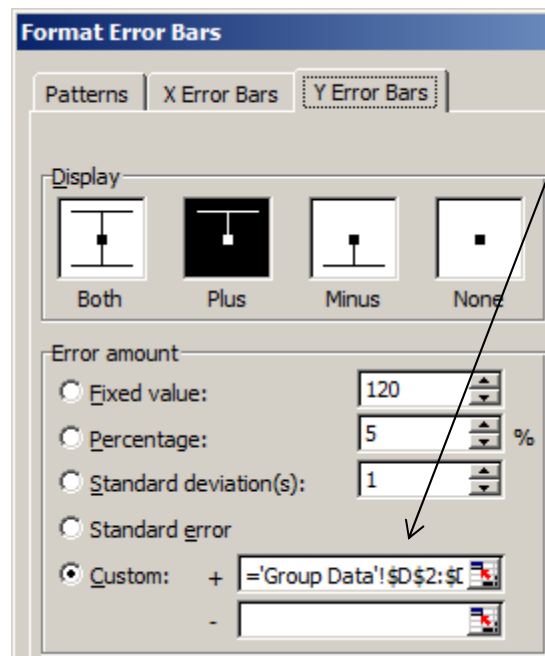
Format Error Bars

Patterns
X Error Bars
Y Error Bars

Display

Both
Plus
Minus
None

Error amount

Fixed value: 120

Percentage: 5 %

Standard deviation(s): 1

Standard error

Custom: + ='Group Data'!$D$2:$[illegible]

-